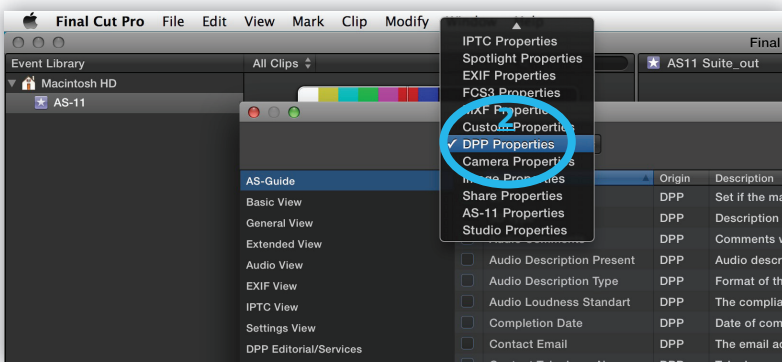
Final Cut Pro File Edit View Mark Clip Modify

Final

Event Library

All Clips

Macintosh HD

AS-11

AS11 Suite_out

IPTC Properties
Spotlight Properties
EXIF Properties
FCS3 Properties
MXF Properties
Custom Properties
✓ DPP Properties
Camera Properties
Image Properties
Share Properties
AS-11 Properties
Studio Properties

2

AS-Guide
Basic View
General View
Extended View
Audio View
EXIF View
IPTC View
Settings View
DPP Editorial/Services

| | Origin | Description |
|---|---|---|
| | DPP | Set if the ma |
| | DPP | Description |
| Audio Comments | DPP | Comments v |
| Audio Description Present | DPP | Audio descr |
| Audio Description Type | DPP | Format of th |
| Audio Loudness Standart | DPP | The complia |
| Completion Date | DPP | Date of com |
| Contact Email | DPP | The email ad |
| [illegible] | DPP | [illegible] |